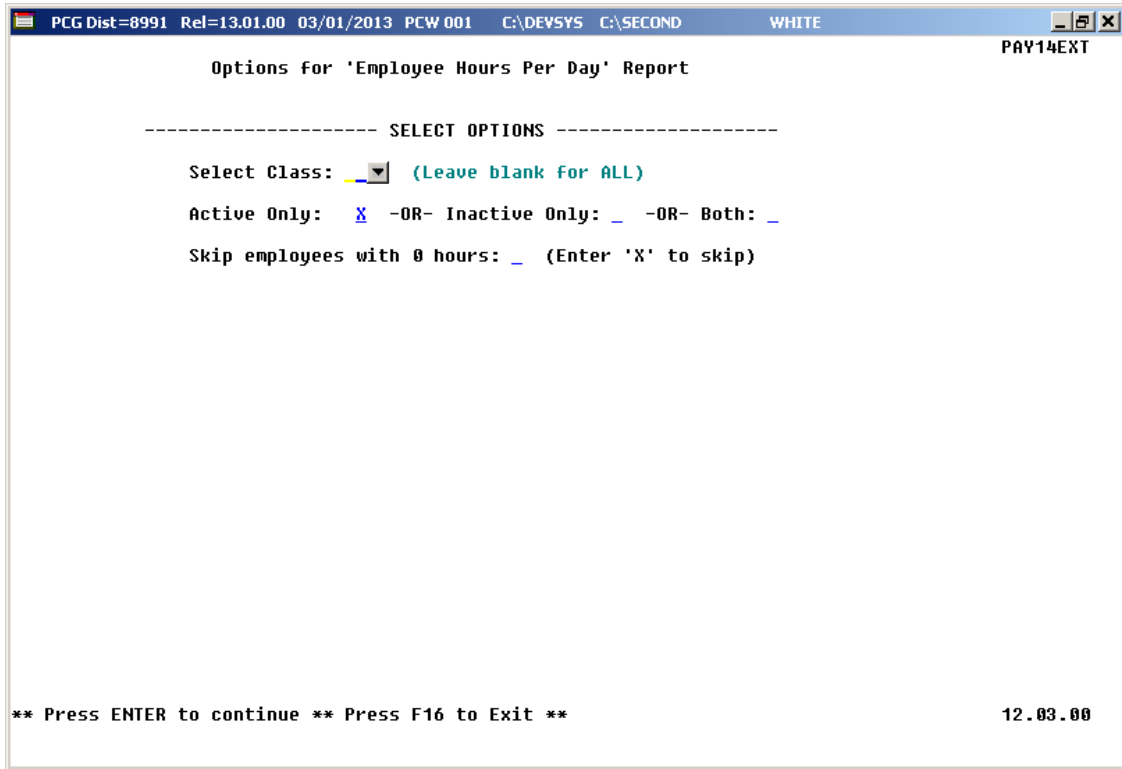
PCG Dist=8991 Rel=13.01.00 03/01/2013 PCW 001 C:\DEVSYS C:\SECOND WHITE

PAY14EXT

Options for 'Employee Hours Per Day' Report

-------------------- SELECT OPTIONS --------------------

Select Class: __ (Leave blank for ALL)

Active Only: X -OR- Inactive Only: _ -OR- Both: _

Skip employees with 0 hours: _ (Enter 'X' to skip)

** Press ENTER to continue ** Press F16 to Exit **

12.03.00